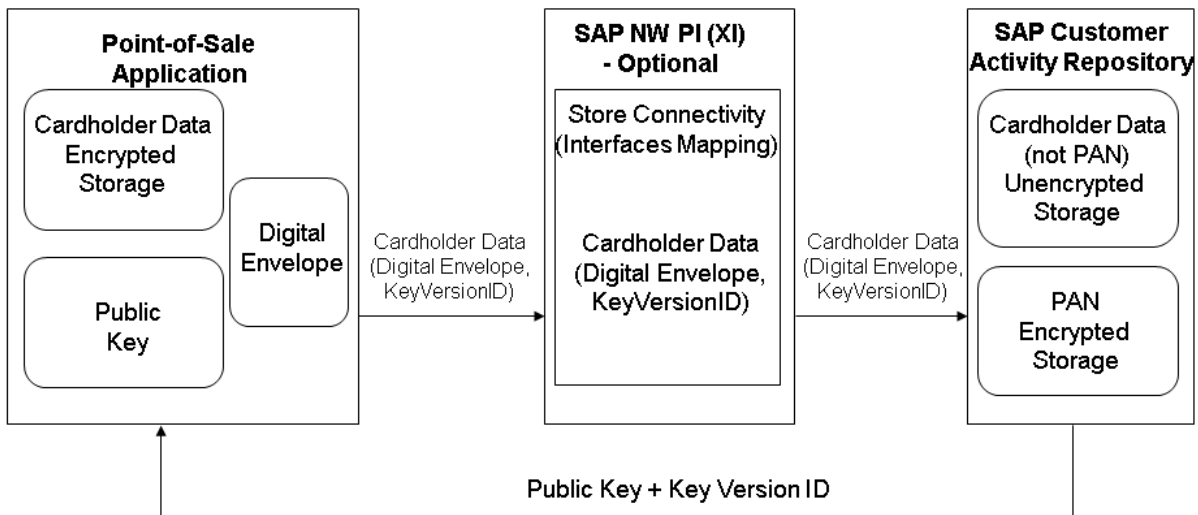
Point-of-Sale Application

Cardholder Data Encrypted Storage

Public Key

Digital Envelope

Cardholder Data (Digital Envelope, KeyVersionID)

SAP NW PI (XI) - Optional

Store Connectivity (Interfaces Mapping)

Cardholder Data (Digital Envelope, KeyVersionID)

Cardholder Data (Digital Envelope, KeyVersionID)

SAP Customer Activity Repository

Cardholder Data (not PAN) Unencrypted Storage

PAN Encrypted Storage

Public Key + Key Version ID